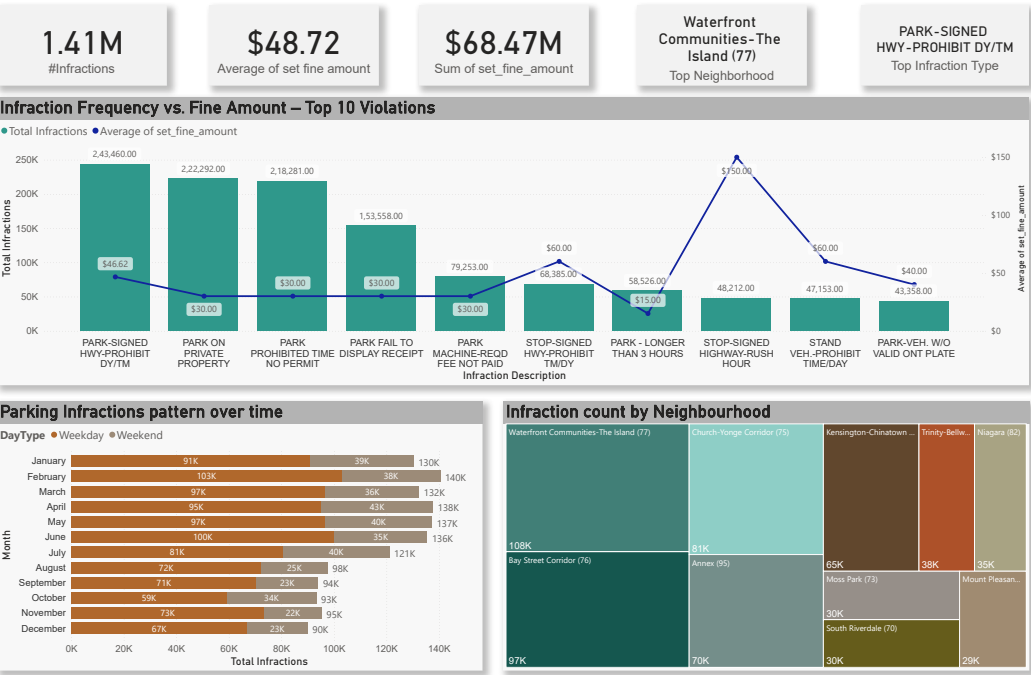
1.41M
#Infractions

$48.72
Average of set fine amount

$68.47M
Sum of set_fine_amount

Waterfront Communities-The Island (77)
Top Neighborhood

PARK-SIGNED HWY-PROHIBIT DY/TM
Top Infraction Type

Infraction Frequency vs. Fine Amount – Top 10 Violations

● Total Infractions ● Average of set_fine_amount

250K
200K
150K
100K
50K
0K
Total Infractions

$150
$100
$50
$0
Average of set_fine_amount

2,43,460.00
2,22,292.00
2,18,281.00
1,53,558.00
79,253.00
68,385.00
58,526.00
48,212.00
47,153.00
43,358.00

$46.62
$30.00
$30.00
$30.00
$30.00
$60.00
$15.00
$150.00
$60.00
$40.00

PARK-SIGNED HWY-PROHIBIT DY/TM
PARK ON PRIVATE PROPERTY
PARK PROHIBITED TIME NO PERMIT
PARK FAIL TO DISPLAY RECEIPT
PARK MACHINE-REQD FEE NOT PAID
STOP-SIGNED HWY-PROHIBIT TM/DY
PARK - LONGER THAN 3 HOURS
STOP-SIGNED HIGHWAY-RUSH HOUR
STAND VEH.-PROHIBIT TIME/DAY
PARK-VEH. W/O VALID ONT PLATE
Infraction Description

Parking Infractions pattern over time

DayType ● Weekday ● Weekend

| Month | Weekday | Weekend | Total |
|---|---|---|---|
| January | 91K | 39K | 130K |
| February | 103K | 38K | 140K |
| March | 97K | 36K | 132K |
| April | 95K | 43K | 138K |
| May | 97K | 40K | 137K |
| June | 100K | 35K | 136K |
| July | 81K | 40K | 121K |
| August | 72K | 25K | 98K |
| September | 71K | 23K | 94K |
| October | 59K | 34K | 93K |
| November | 73K | 22K | 95K |
| December | 67K | 23K | 90K |

0K 20K 40K 60K 80K 100K 120K 140K
Total Infractions
Month

Infraction count by Neighbourhood

Waterfront Communities-The Island (77) 108K
Church-Yonge Corridor (75) 81K
Kensington-Chinatown ... 65K
Trinity-Bellw... 38K
Niagara (82) 35K
Bay Street Corridor (76) 97K
Annex (95) 70K
Moss Park (73) 30K
Mount Pleasan... 29K
South Riverdale (70) 30K